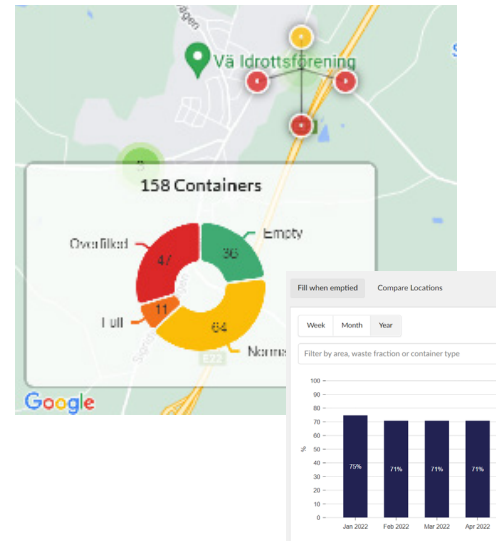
Vä Idrottsförening

158 Containers

Overfilled 47
Empty 36
Full 11
Normal 64

Google

Fill when emptied
Compare Locations

Week
Month
Year

Filter by area, waste fraction or container type

| | |
|---|---|
| Jan 2022 | 75% |
| Feb 2022 | 71% |
| Mar 2022 | 71% |
| Apr 2022 | 71% |

100
90
80
70
60
50
40
30
20
10
0
%